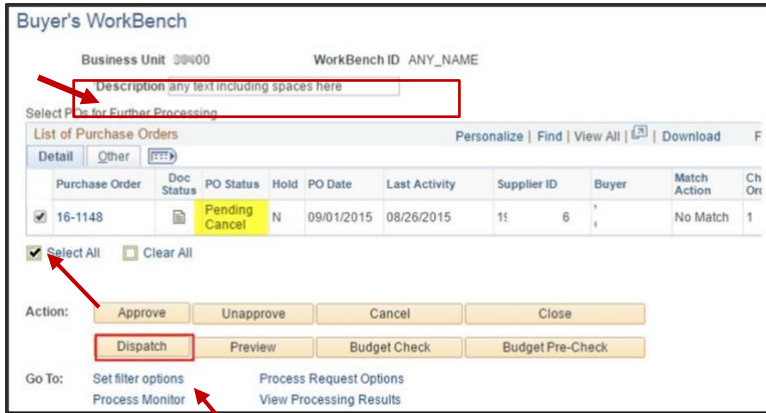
Buyer's WorkBench

Business Unit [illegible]00 WorkBench ID ANY_NAME

Description any text including spaces here

Select P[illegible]s for Further Processing

List of Purchase Orders

Personalize | Find | View All | | Download F

Detail Other

| | Purchase Order | Doc Status | PO Status | Hold | PO Date | Last Activity | Supplier ID | Buyer | Match Action | Ch Or |
|---|---|---|---|---|---|---|---|---|---|---|
| ✔ | 16-1148 | | Pending Cancel | N | 09/01/2015 | 08/26/2015 | 1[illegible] 6 | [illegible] | No Match | 1 |

✔ Select All Clear All

Action: Approve Unapprove Cancel Close

Dispatch Preview Budget Check Budget Pre-Check

Go To: Set filter options Process Request Options

Process Monitor View Processing Results